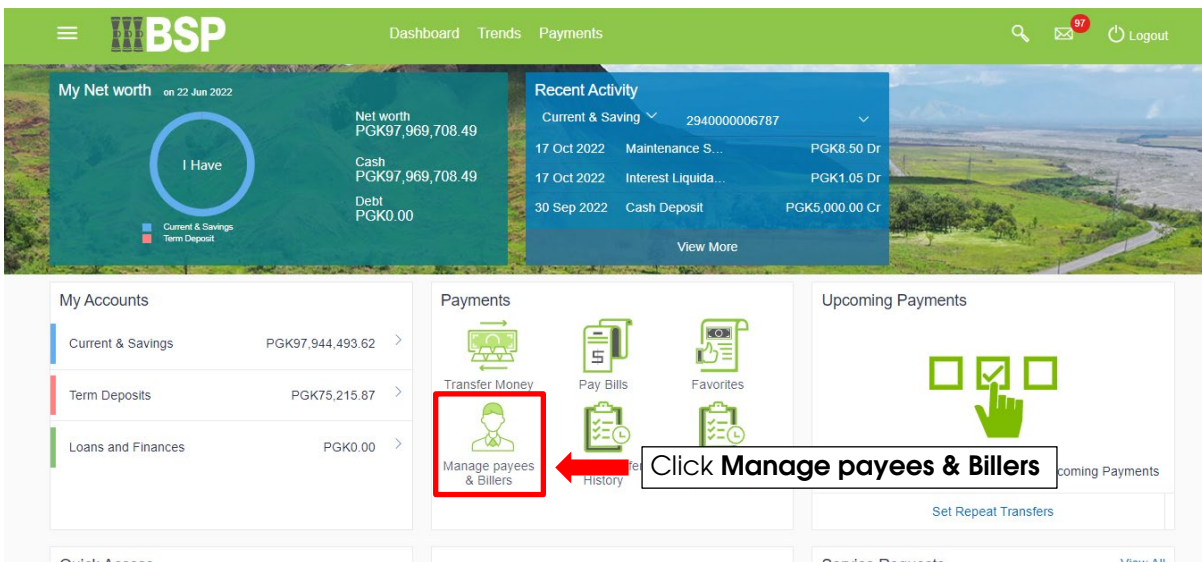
BSP

Dashboard Trends Payments

97

Logout

My Net worth on 22 Jun 2022

I Have

Current & Savings
Term Deposit

Net worth
PGK97,969,708.49

Cash
PGK97,969,708.49

Debt
PGK0.00

Recent Activity

Current & Saving 2940000006787

| | | |
|---|---|---|
| 17 Oct 2022 | Maintenance S... | PGK8.50 Dr |
| 17 Oct 2022 | Interest Liquida... | PGK1.05 Dr |
| 30 Sep 2022 | Cash Deposit | PGK5,000.00 Cr |

View More

My Accounts

| | |
|---|---|
| Current & Savings | PGK97,944,493.62 |
| Term Deposits | PGK75,215.87 |
| Loans and Finances | PGK0.00 |

Payments

Transfer Money
Pay Bills
Favorites
Manage payees & Billers
History

Click **Manage payees & Billers**

Upcoming Payments

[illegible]coming Payments

Set Repeat Transfers

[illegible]

View All